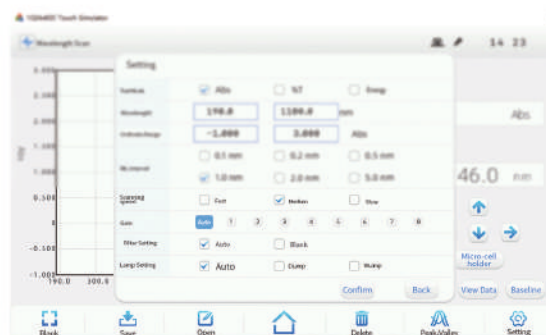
1024x600 Touch Simulator

Wavelength Scan

14 23

Setting

Testmode ✓ Abs %T Energy

Wavelength 190.0 1100.0 nm

Ordinate Range -1.000 3.000 Abs

Bandwidth 0.1 nm 0.2 nm 0.5 nm

✓ 1.0 nm 2.0 nm 5.0 nm

Scanning speed Fast ✓ Medium Slow

Gain Auto 1 2 3 4 5 6 7 8

Filter Setting ✓ Auto Blank

Lamp Setting ✓ Auto D lamp W lamp

Confirm Back

Abs

46.0 nm

Micro-cell holder

View Data Baseline

3.000
2.000
1.000
0.500
-0.500
-1.000
190.0 300.0

Abs

Blank Save Open Delete Peak/Valley Setting